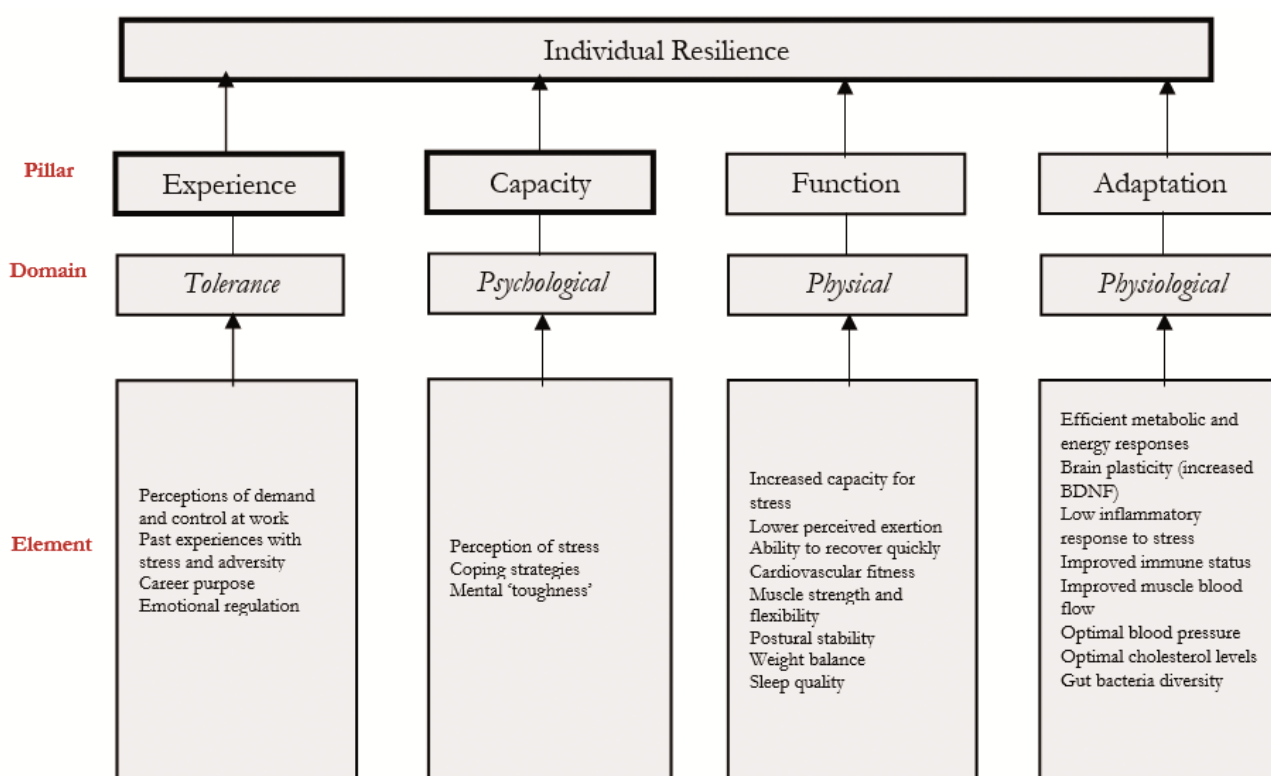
Individual Resilience

Pillar

Experience

Capacity

Function

Adaptation

Domain

Tolerance

Psychological

Physical

Physiological

Element

Perceptions of demand and control at work
Past experiences with stress and adversity
Career purpose
Emotional regulation

Perception of stress
Coping strategies
Mental 'toughness'

Increased capacity for stress
Lower perceived exertion
Ability to recover quickly
Cardiovascular fitness
Muscle strength and flexibility
Postural stability
Weight balance
Sleep quality

Efficient metabolic and energy responses
Brain plasticity (increased BDNF)
Low inflammatory response to stress
Improved immune status
Improved muscle blood flow
Optimal blood pressure
Optimal cholesterol levels
Gut bacteria diversity